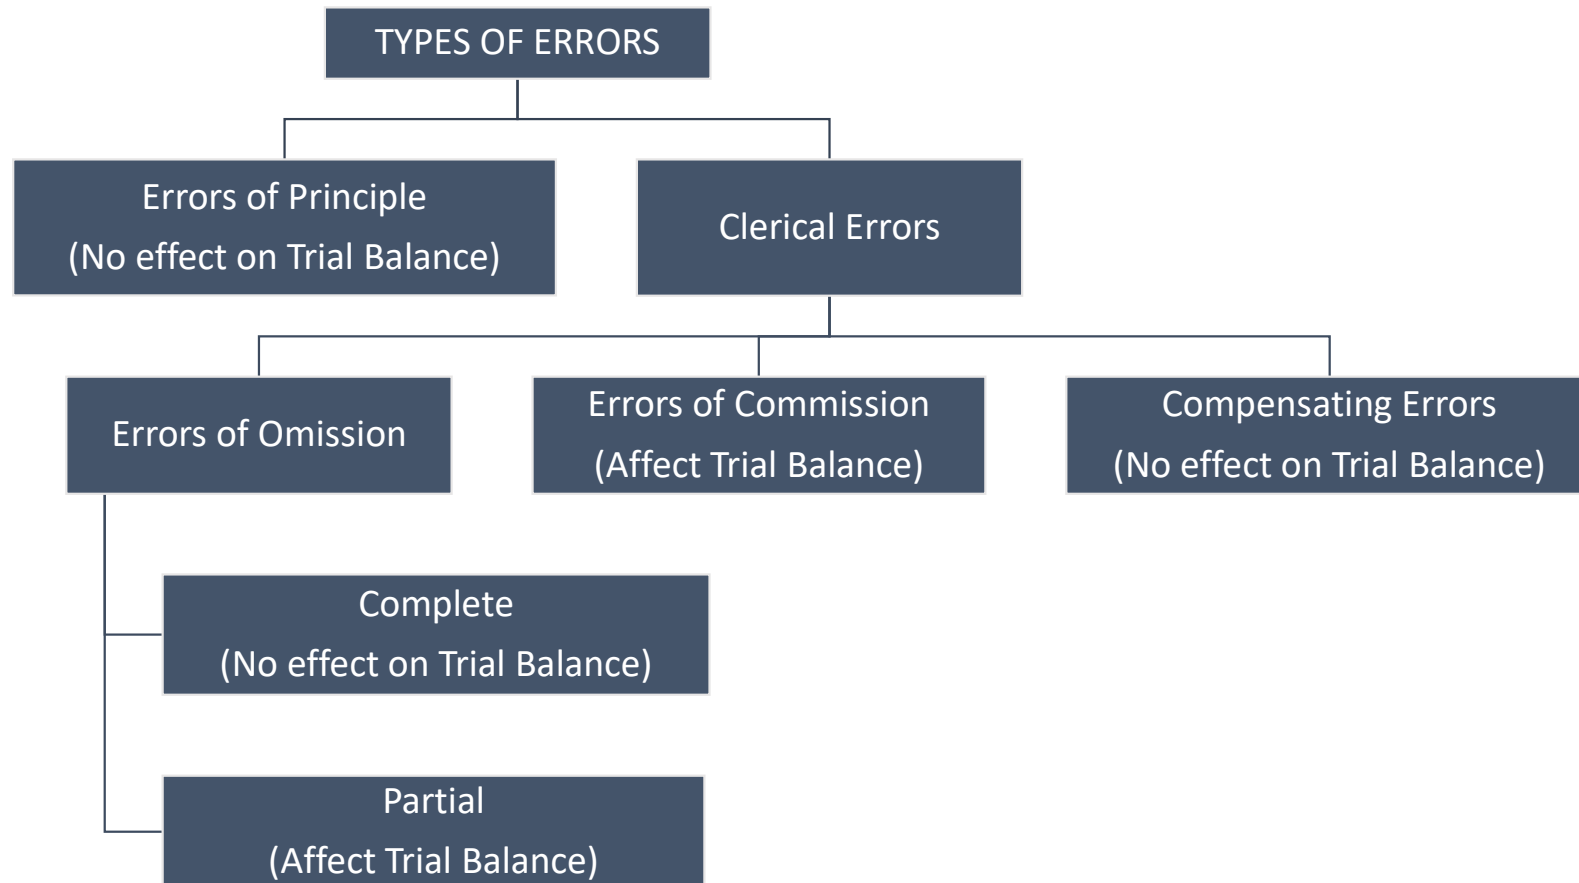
TYPES OF ERRORS

Errors of Principle
(No effect on Trial Balance)

Clerical Errors

Errors of Omission

Errors of Commission
(Affect Trial Balance)

Compensating Errors
(No effect on Trial Balance)

Complete
(No effect on Trial Balance)

Partial
(Affect Trial Balance)